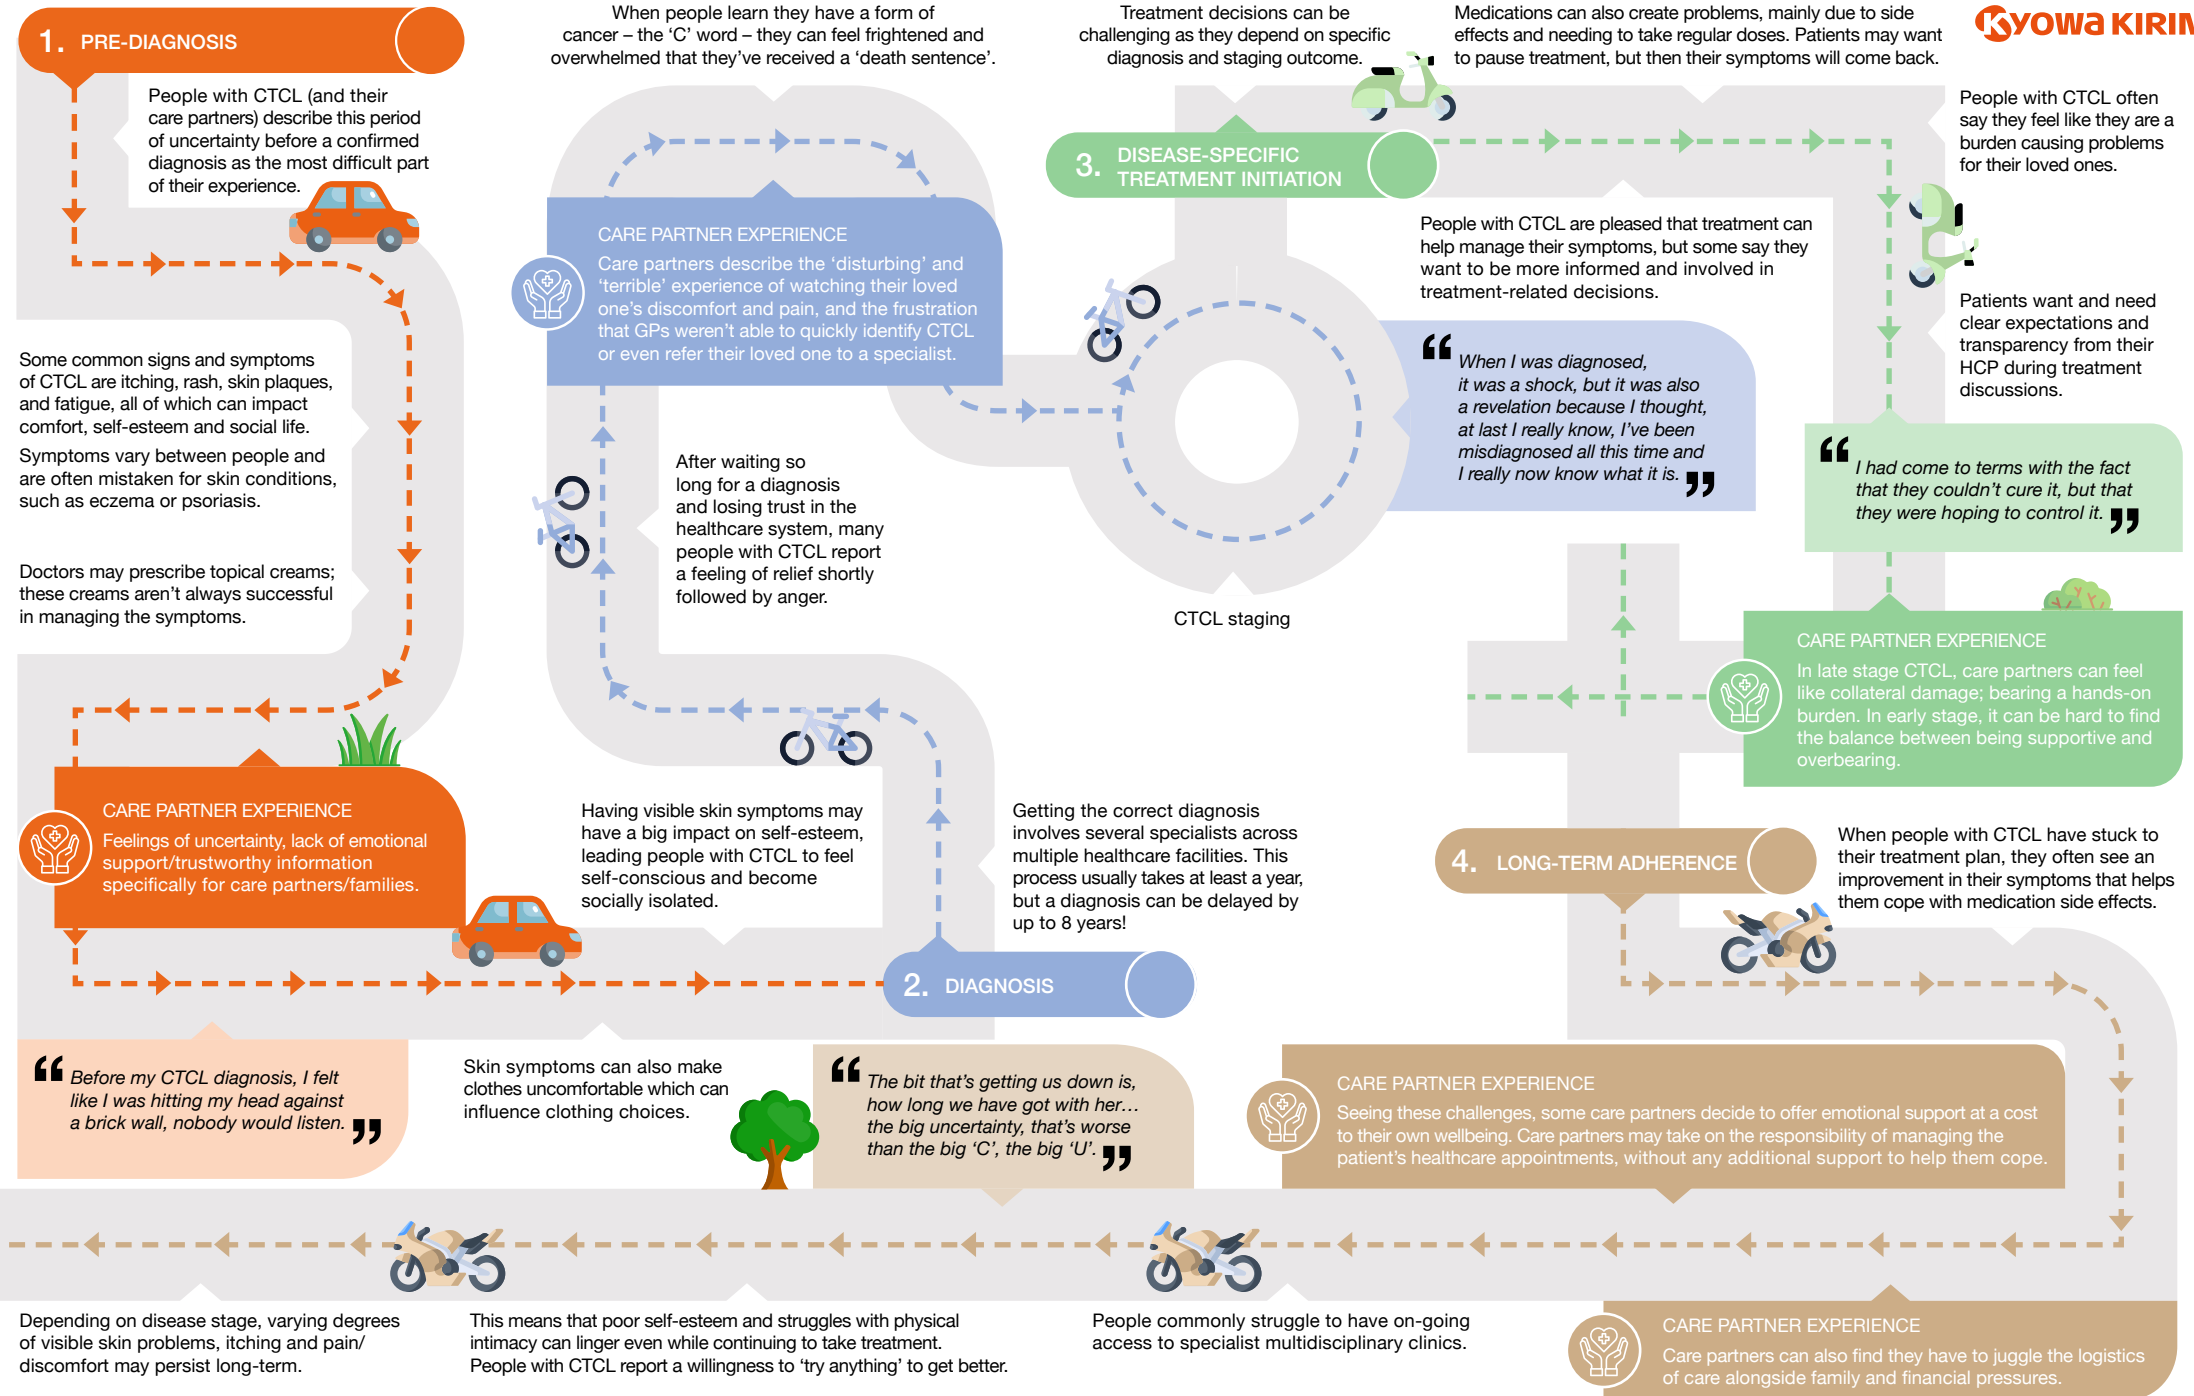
1. PRE-DIAGNOSIS

People with CTCL (and their care partners) describe this period of uncertainty before a confirmed diagnosis as the most difficult part of their experience.

When people learn they have a form of cancer – the 'C' word – they can feel frightened and overwhelmed that they've received a 'death sentence'.

Treatment decisions can be challenging as they depend on specific diagnosis and staging outcome.

Medications can also create problems, mainly due to side effects and needing to take regular doses. Patients may want to pause treatment, but then their symptoms will come back.

KYOWA KIRIN

People with CTCL often say they feel like they are a burden causing problems for their loved ones.

3. DISEASE-SPECIFIC TREATMENT INITIATION

CARE PARTNER EXPERIENCE
Care partners describe the 'disturbing' and 'terrible' experience of watching their loved one's discomfort and pain, and the frustration that GPs weren't able to quickly identify CTCL or even refer their loved one to a specialist.

People with CTCL are pleased that treatment can help manage their symptoms, but some say they want to be more informed and involved in treatment-related decisions.

Patients want and need clear expectations and transparency from their HCP during treatment discussions.

Some common signs and symptoms of CTCL are itching, rash, skin plaques, and fatigue, all of which can impact comfort, self-esteem and social life.

Symptoms vary between people and are often mistaken for skin conditions, such as eczema or psoriasis.

When I was diagnosed, it was a shock, but it was also a revelation because I thought, at last I really know, I've been misdiagnosed all this time and I really now know what it is.

After waiting so long for a diagnosis and losing trust in the healthcare system, many people with CTCL report a feeling of relief shortly followed by anger.

I had come to terms with the fact that they couldn't cure it, but that they were hoping to control it.

Doctors may prescribe topical creams; these creams aren't always successful in managing the symptoms.

CTCL staging

CARE PARTNER EXPERIENCE
In late stage CTCL, care partners can feel like collateral damage; bearing a hands-on burden. In early stage, it can be hard to find the balance between being supportive and overbearing.

CARE PARTNER EXPERIENCE
Feelings of uncertainty, lack of emotional support/trustworthy information specifically for care partners/families.

Having visible skin symptoms may have a big impact on self-esteem, leading people with CTCL to feel self-conscious and become socially isolated.

Getting the correct diagnosis involves several specialists across multiple healthcare facilities. This process usually takes at least a year, but a diagnosis can be delayed by up to 8 years!

4. LONG-TERM ADHERENCE

When people with CTCL have stuck to their treatment plan, they often see an improvement in their symptoms that helps them cope with medication side effects.

2. DIAGNOSIS

Before my CTCL diagnosis, I felt like I was hitting my head against a brick wall, nobody would listen.

Skin symptoms can also make clothes uncomfortable which can influence clothing choices.

The bit that's getting us down is, how long we have got with her… the big uncertainty, that's worse than the big 'C', the big 'U'.

CARE PARTNER EXPERIENCE
Seeing these challenges, some care partners decide to offer emotional support at a cost to their own wellbeing. Care partners may take on the responsibility of managing the patient's healthcare appointments, without any additional support to help them cope.

Depending on disease stage, varying degrees of visible skin problems, itching and pain/ discomfort may persist long-term.

This means that poor self-esteem and struggles with physical intimacy can linger even while continuing to take treatment. People with CTCL report a willingness to 'try anything' to get better.

People commonly struggle to have on-going access to specialist multidisciplinary clinics.

CARE PARTNER EXPERIENCE
Care partners can also find they have to juggle the logistics of care alongside family and financial pressures.